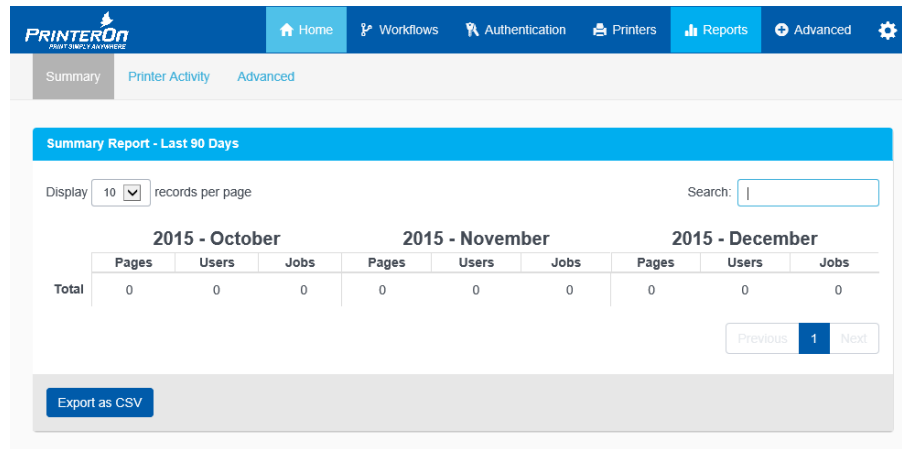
PrinterOn
PRINT SIMPLY ANYWHERE

Home Workflows Authentication Printers Reports Advanced

Summary Printer Activity Advanced

Summary Report - Last 90 Days

Display 10 records per page

Search:

| | 2015 - October | | | 2015 - November | | | 2015 - December | | |
|---|---|---|---|---|---|---|---|---|---|
| | Pages | Users | Jobs | Pages | Users | Jobs | Pages | Users | Jobs |
| Total | 0 | 0 | 0 | 0 | 0 | 0 | 0 | 0 | 0 |

Previous 1 Next

Export as CSV